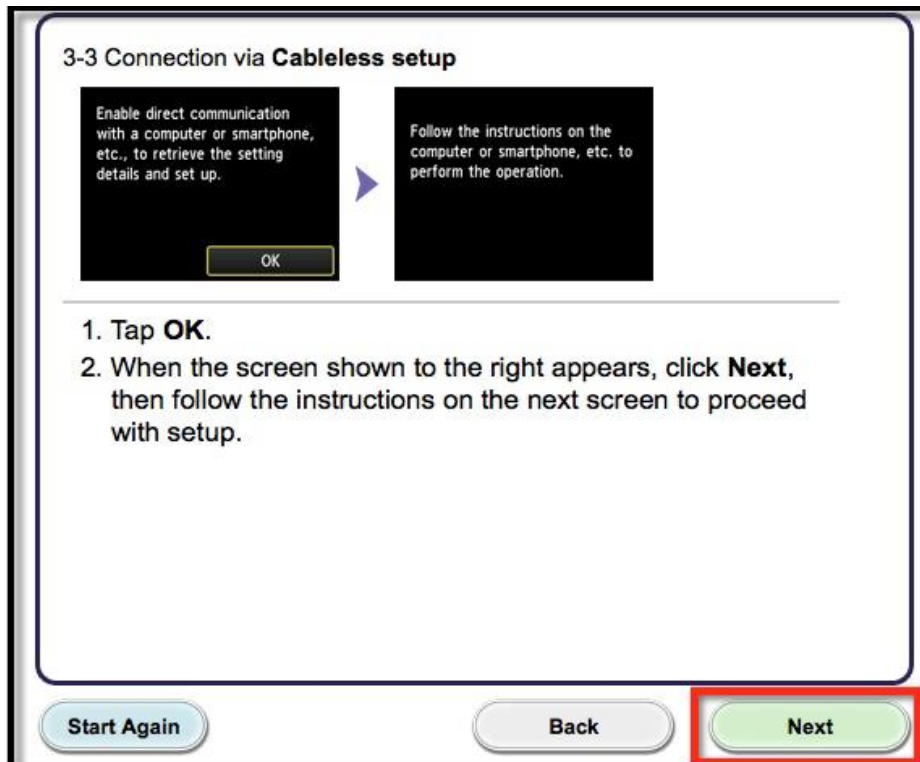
3-3 Connection via **Cableless setup**

Enable direct communication with a computer or smartphone, etc., to retrieve the setting details and set up.

OK

Follow the instructions on the computer or smartphone, etc. to perform the operation.

1. Tap **OK**.
2. When the screen shown to the right appears, click **Next**, then follow the instructions on the next screen to proceed with setup.

Start Again

Back

Next